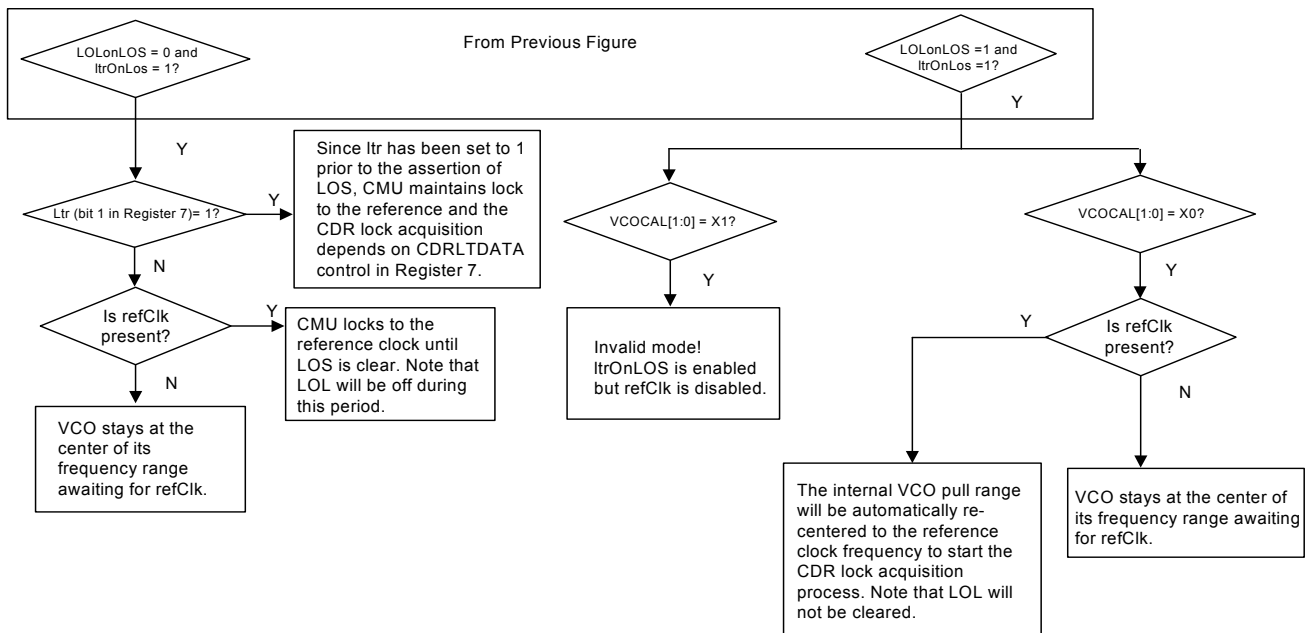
LOLonLOS = 0 and ltrOnLos = 1?

From Previous Figure

LOLonLOS =1 and ltrOnLos =1?

Y

Y

Ltr (bit 1 in Register 7)= 1?

Y

Since ltr has been set to 1 prior to the assertion of LOS, CMU maintains lock to the reference and the CDR lock acquisition depends on CDRLTDATA control in Register 7.

N

Is refClk present?

Y

CMU locks to the reference clock until LOS is clear. Note that LOL will be off during this period.

N

VCO stays at the center of its frequency range awaiting for refClk.

VCOCAL[1:0] = X1?

Y

Invalid mode! ltrOnLOS is enabled but refClk is disabled.

VCOCAL[1:0] = X0?

Y

Y

Is refClk present?

N

The internal VCO pull range will be automatically recentered to the reference clock frequency to start the CDR lock acquisition process. Note that LOL will not be cleared.

VCO stays at the center of its frequency range awaiting for refClk.